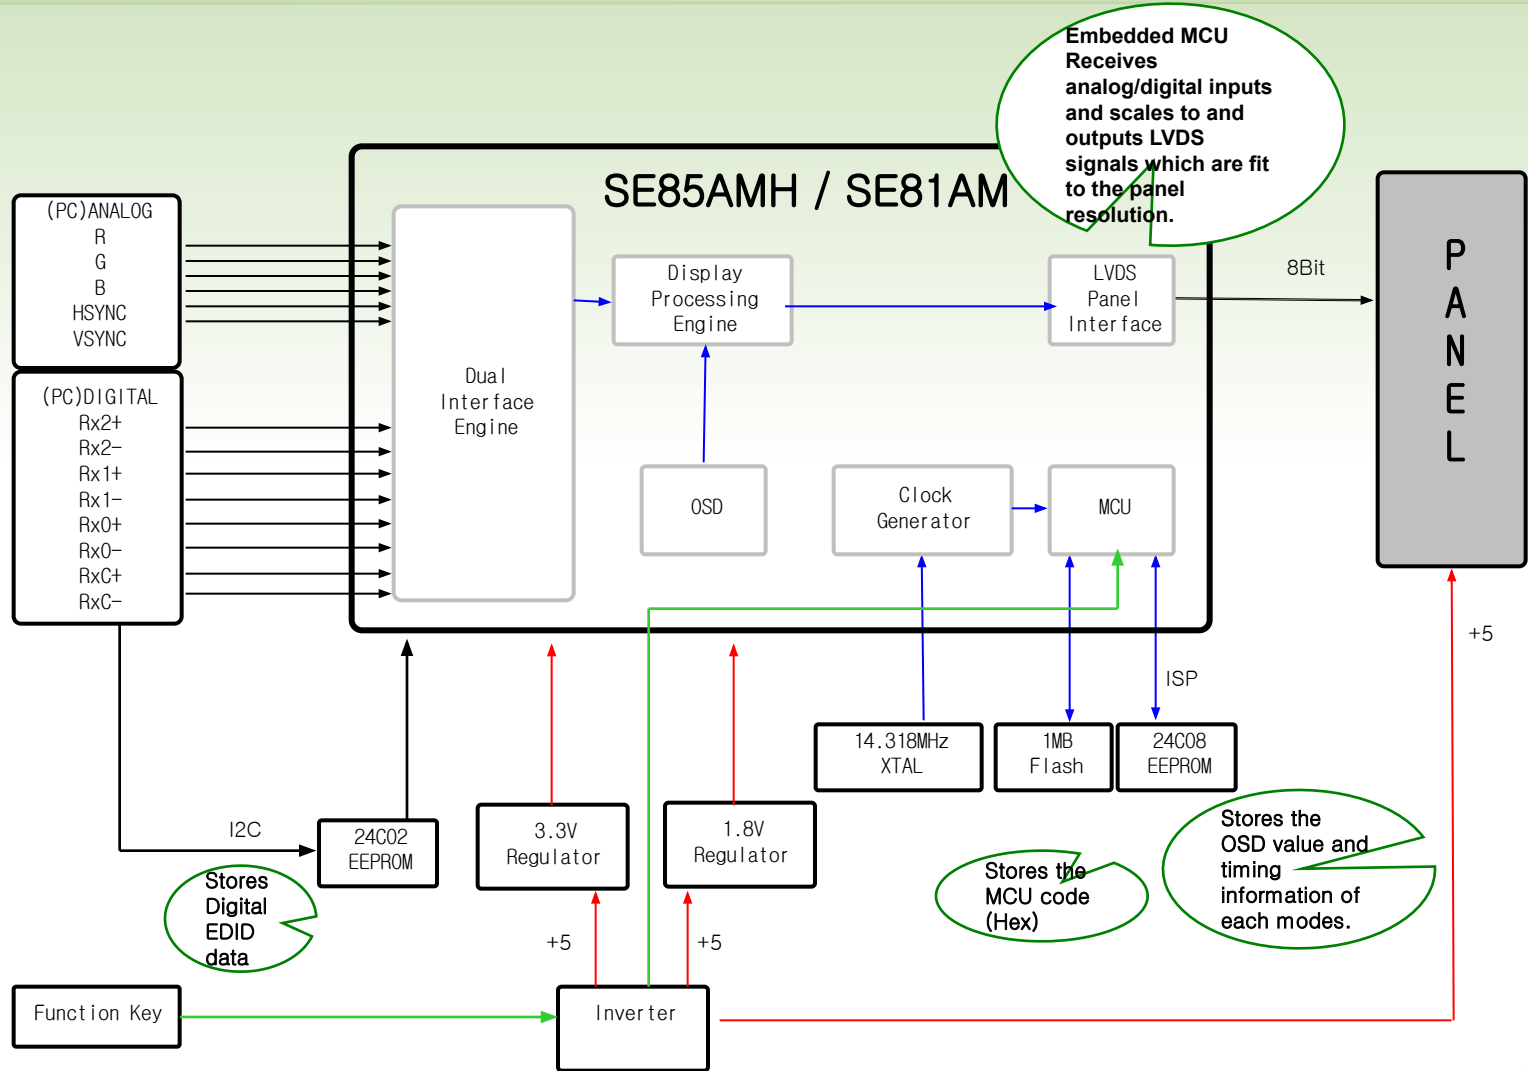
Embedded MCU Receives analog/digital inputs and scales to and outputs LVDS signals which are fit to the panel resolution.

SE85AMH / SE81AM

(PC)ANALOG
R
G
B
HSYNC
VSYNC

(PC)DIGITAL
Rx2+
Rx2-
Rx1+
Rx1-
Rx0+
Rx0-
RxC+
RxC-

Dual Interface Engine

Display Processing Engine

LVDS Panel Interface

8Bit

PANEL

OSD

Clock Generator

MCU

+5

ISP

14.318MHz XTAL

1MB Flash

24C08 EEPROM

I2C

24C02 EEPROM

3.3V Regulator

1.8V Regulator

Stores Digital EDID data

Stores the MCU code (Hex)

Stores the OSD value and timing information of each modes.

+5

+5

Function Key

Inverter